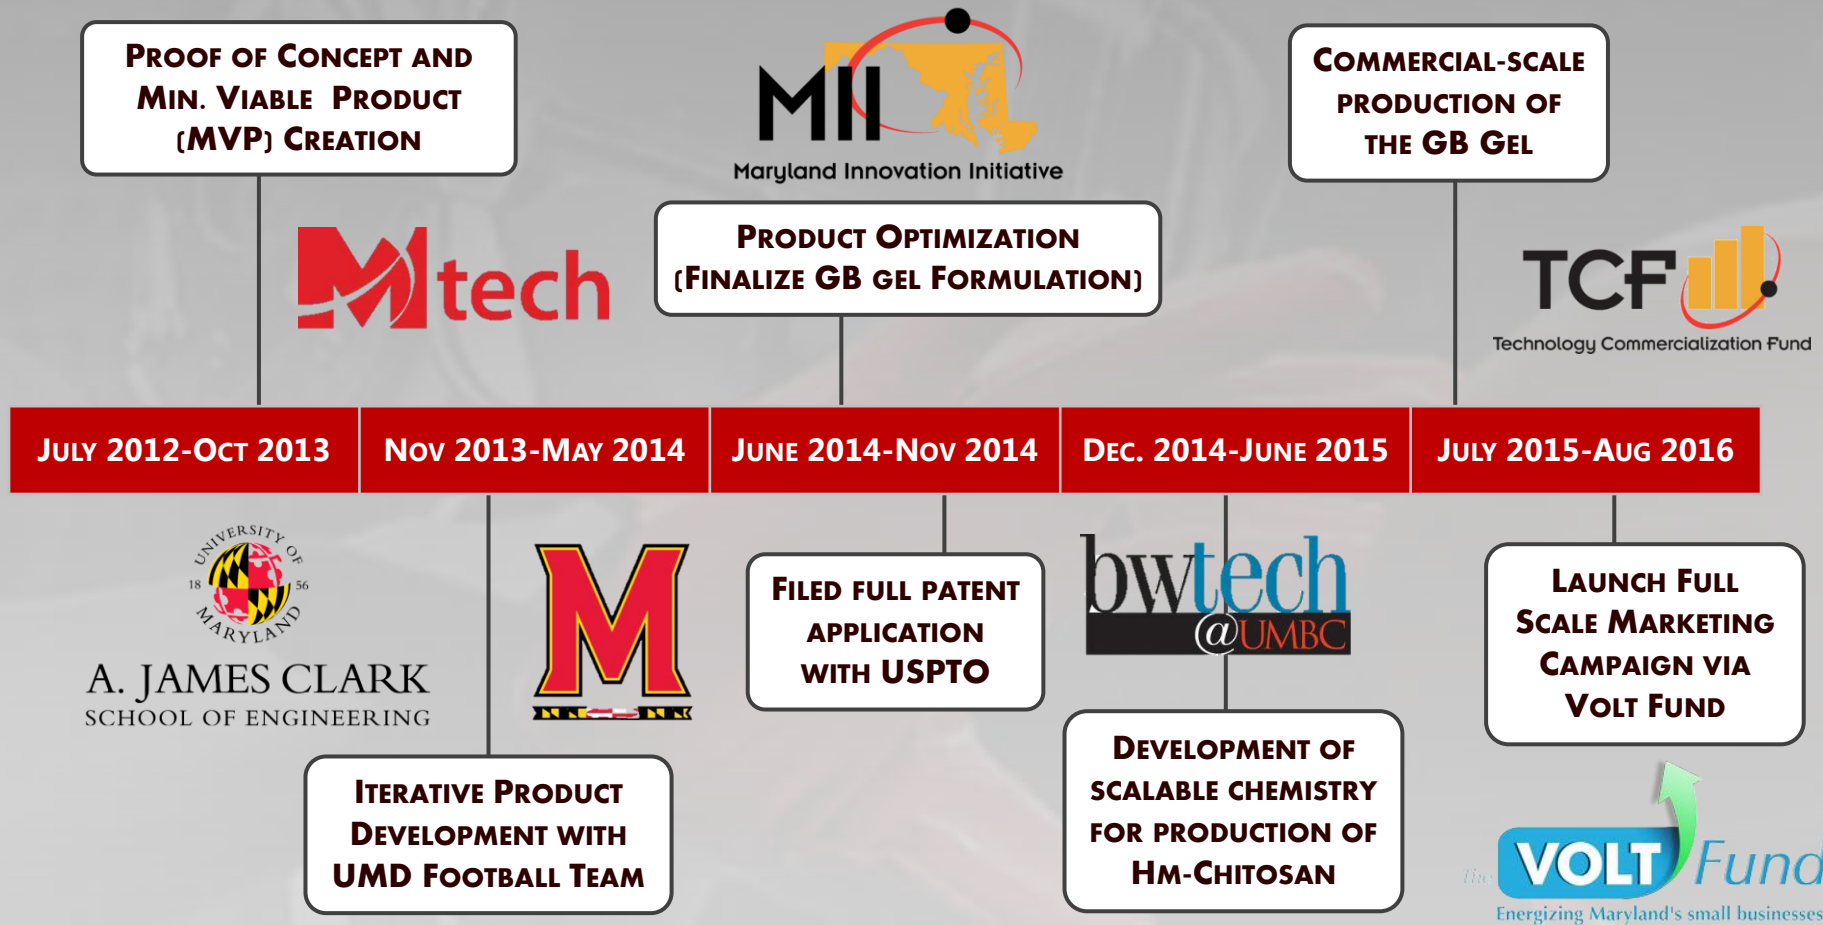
Proof of Concept and Min. Viable Product (MVP) Creation

MII
Maryland Innovation Initiative

Commercial-Scale Production of the GB Gel

Mtech

Product Optimization (Finalize GB gel Formulation)

TCF
Technology Commercialization Fund

| July 2012-Oct 2013 | Nov 2013-May 2014 | June 2014-Nov 2014 | Dec. 2014-June 2015 | July 2015-Aug 2016 |
|---|---|---|---|---|

University of Maryland 18 56
A. JAMES CLARK
SCHOOL OF ENGINEERING

M

Filed Full Patent Application with USPTO

bwtech @UMBC

Launch Full Scale Marketing Campaign via Volt Fund

Iterative Product Development with UMD Football Team

Development of Scalable Chemistry for Production of Hm-Chitosan

The VOLT Fund
Energizing Maryland's small businesses